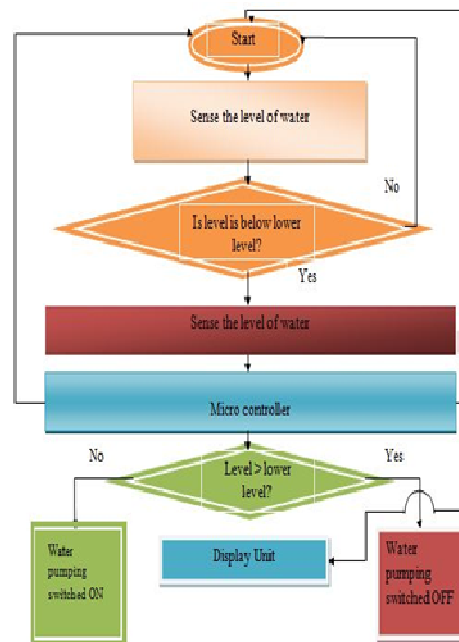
Start

Sense the level of water

No

Is level is below lower level?

Yes

Sense the level of water

Micro controller

No

Level > lower level?

Yes

Water pumping switched ON

Display Unit

Water pumping switched OFF